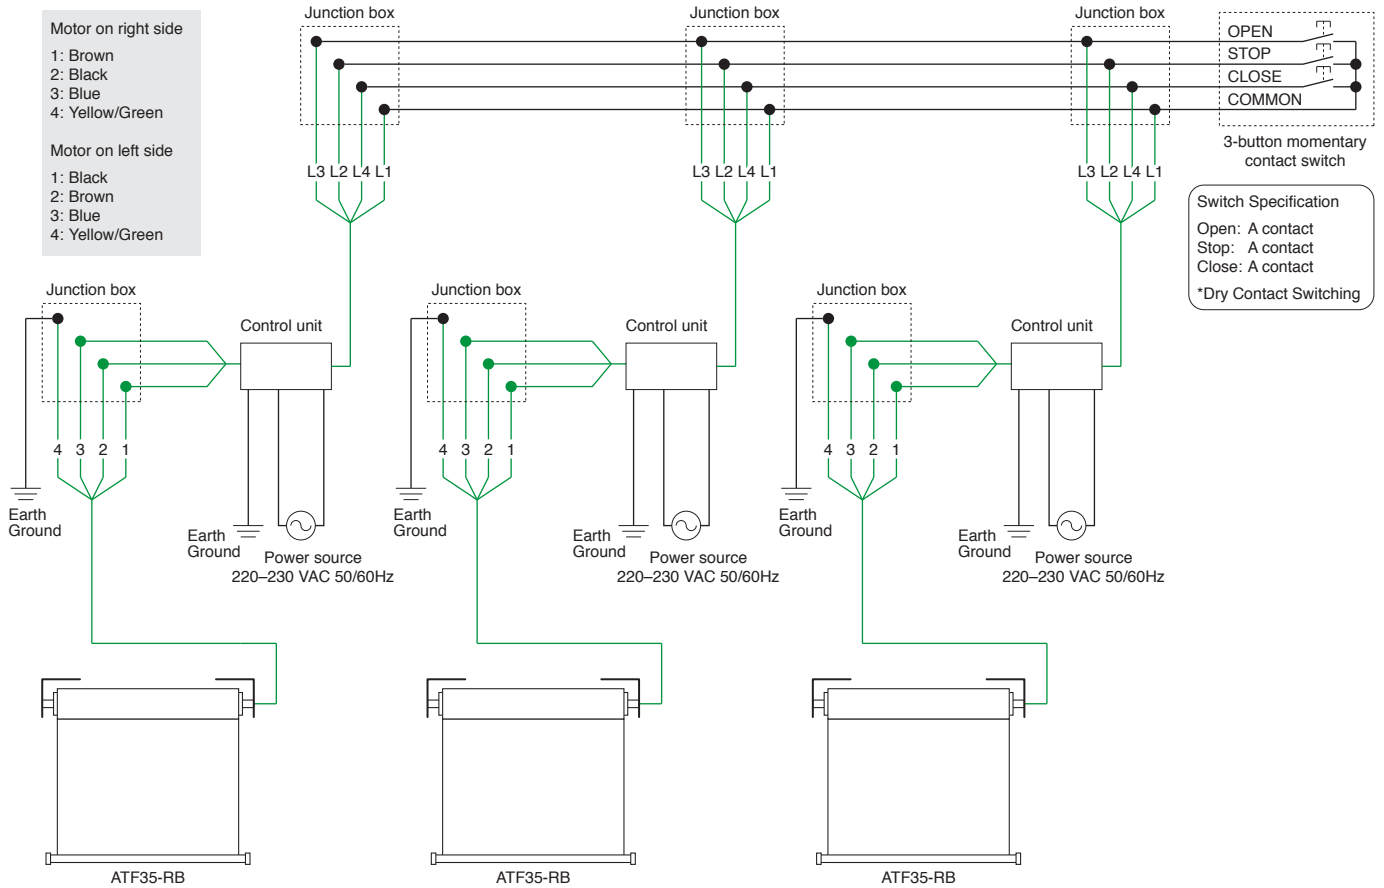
Motor on right side
1: Brown
2: Black
3: Blue
4: Yellow/Green

Motor on left side
1: Black
2: Brown
3: Blue
4: Yellow/Green

Junction box
Junction box
Junction box

OPEN
STOP
CLOSE
COMMON

3-button momentary contact switch

L3 L2 L4 L1
L3 L2 L4 L1
L3 L2 L4 L1

Switch Specification
Open: A contact
Stop: A contact
Close: A contact
*Dry Contact Switching

Junction box
Control unit
4 3 2 1
Earth Ground
Earth Ground
Power source
220–230 VAC 50/60Hz

Junction box
Control unit
4 3 2 1
Earth Ground
Earth Ground
Power source
220–230 VAC 50/60Hz

Junction box
Control unit
4 3 2 1
Earth Ground
Earth Ground
Power source
220–230 VAC 50/60Hz

ATF35-RB
ATF35-RB
ATF35-RB